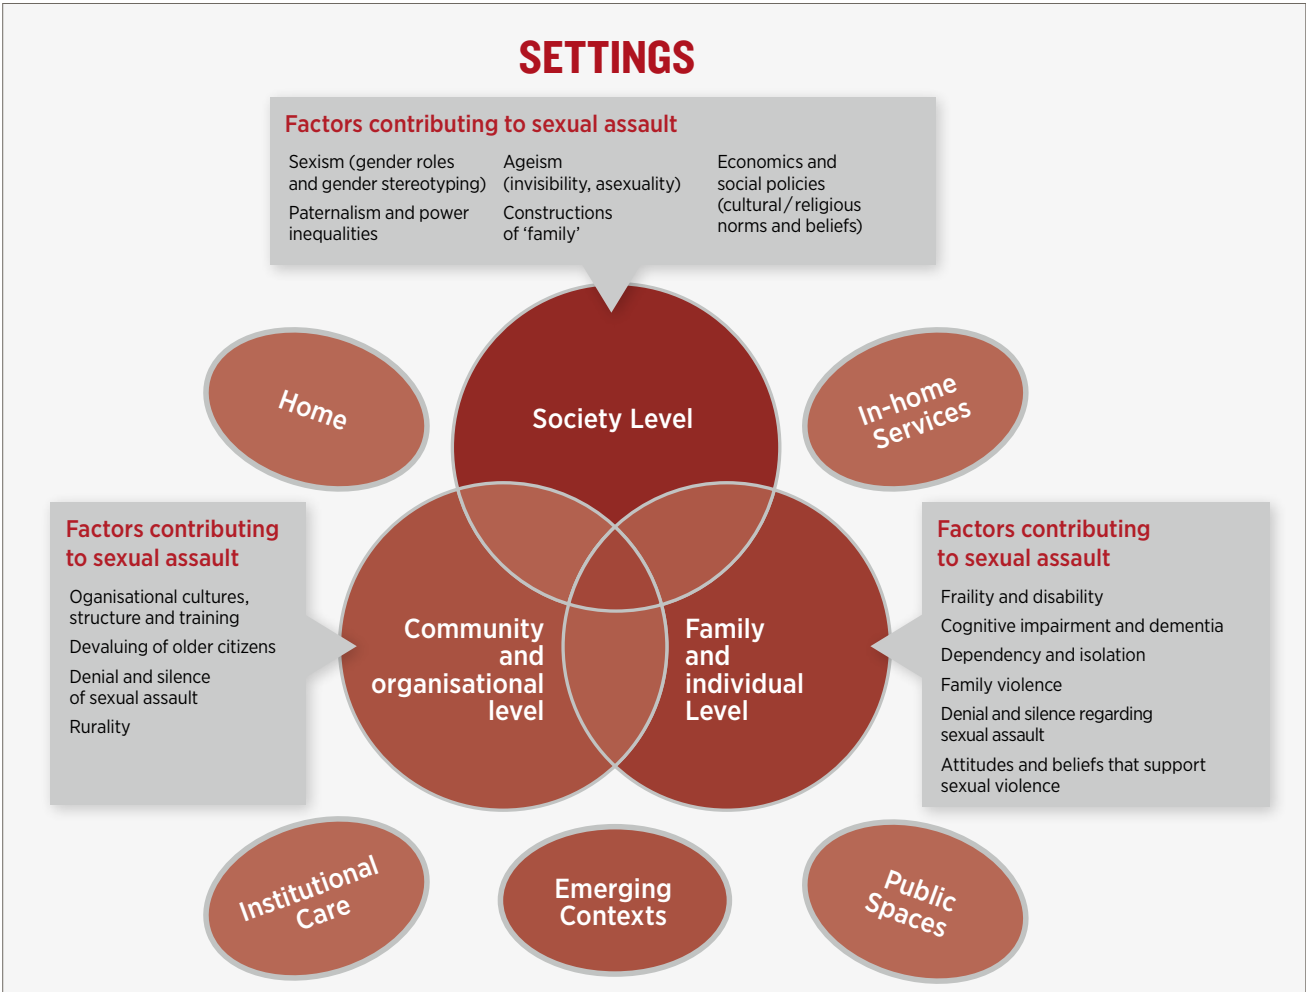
SETTINGS

Factors contributing to sexual assault

Sexism (gender roles and gender stereotyping)

Paternalism and power inequalities

Ageism (invisibility, asexuality)

Constructions of 'family'

Economics and social policies (cultural / religious norms and beliefs)

Home

Society Level

In-home Services

Factors contributing to sexual assault

Organisational cultures, structure and training

Devaluing of older citizens

Denial and silence of sexual assault

Rurality

Community and organisational level

Family and individual Level

Factors contributing to sexual assault

Frailty and disability

Cognitive impairment and dementia

Dependency and isolation

Family violence

Denial and silence regarding sexual assault

Attitudes and beliefs that support sexual violence

Institutional Care

Emerging Contexts

Public Spaces